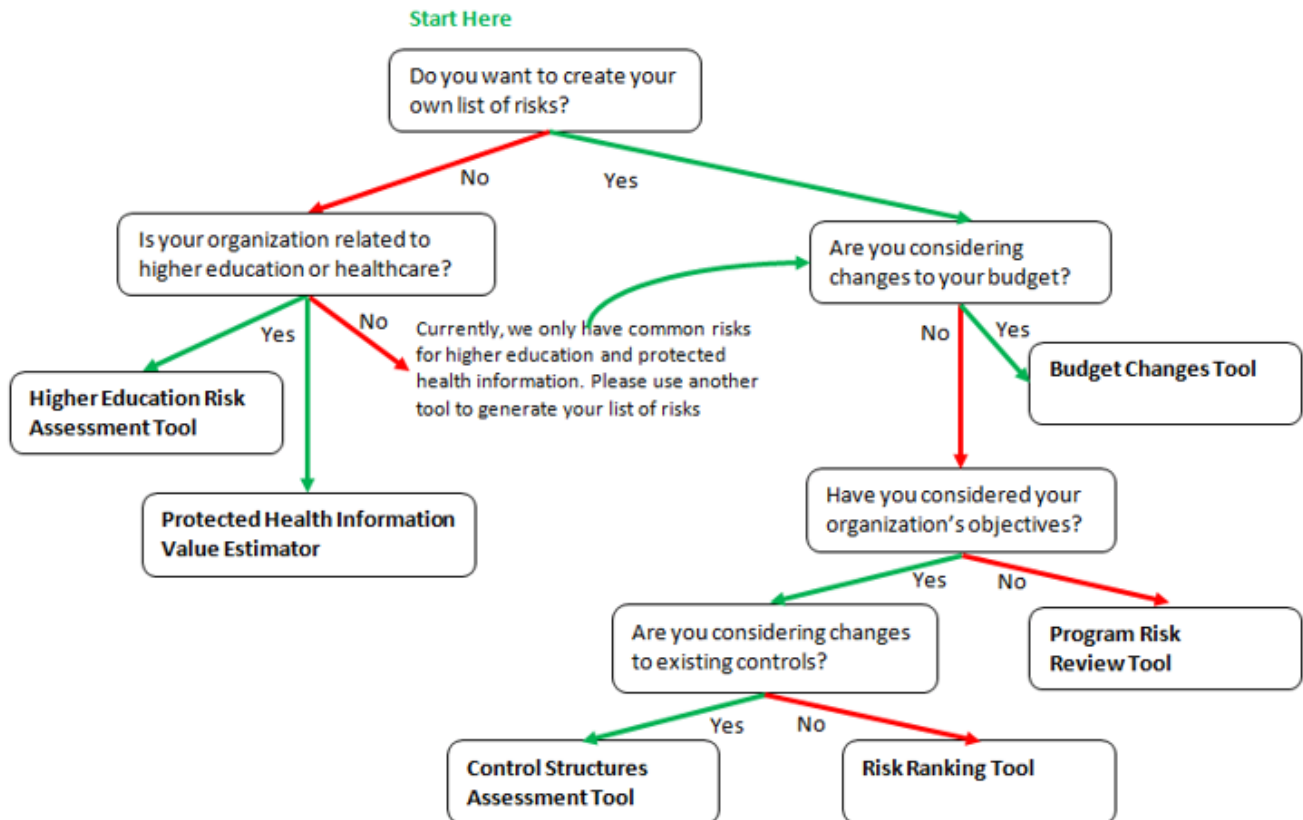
Start Here

Do you want to create your own list of risks?

No

Yes

Is your organization related to higher education or healthcare?

Are you considering changes to your budget?

Yes

No

Currently, we only have common risks for higher education and protected health information. Please use another tool to generate your list of risks

No

Yes

Higher Education Risk Assessment Tool

Budget Changes Tool

Protected Health Information Value Estimator

Have you considered your organization's objectives?

Yes

No

Are you considering changes to existing controls?

Program Risk Review Tool

Yes

No

Control Structures Assessment Tool

Risk Ranking Tool